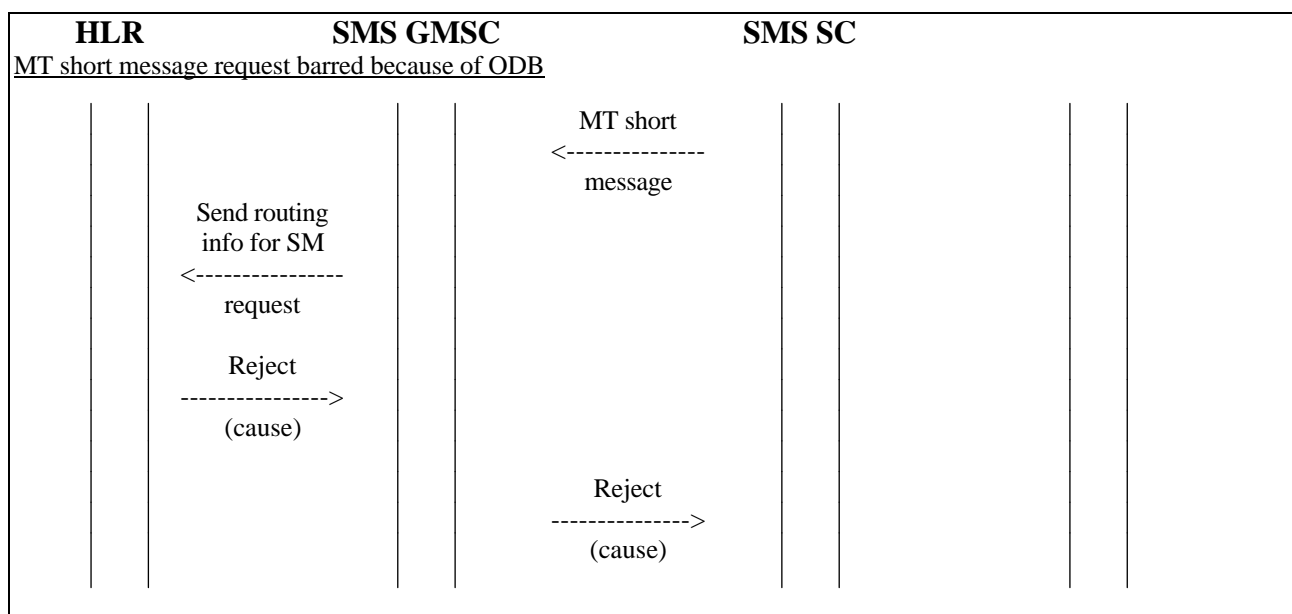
HLR SMS GMSC SMS SC

MT short message request barred because of ODB

MT short
<---------------
message

Send routing info for SM
<----------------
request

Reject
---------------->
(cause)

Reject
--------------->
(cause)